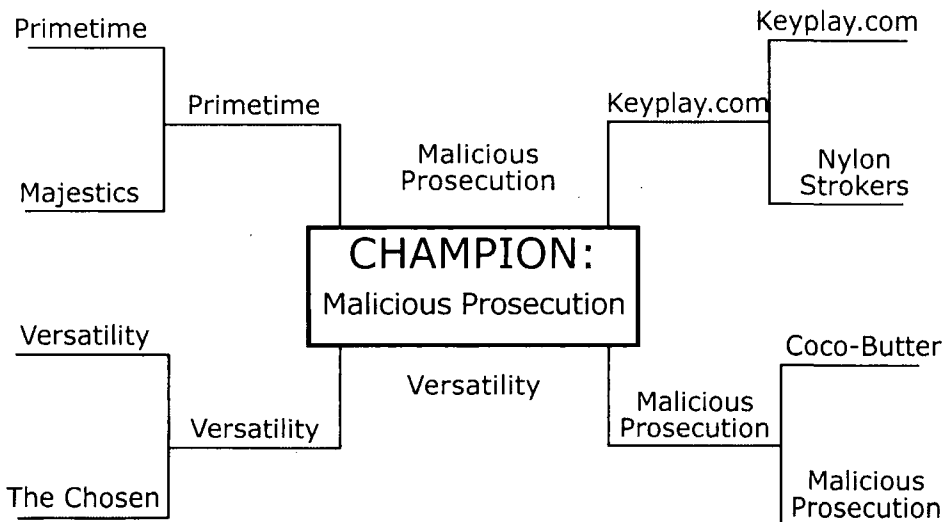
Primetime

Majestics

Primetime

Keyplay.com

Nylon Strokers

Keyplay.com

Malicious Prosecution

CHAMPION:
Malicious Prosecution

Versatility

The Chosen

Versatility

Versatility

Coco-Butter

Malicious Prosecution

Malicious Prosecution